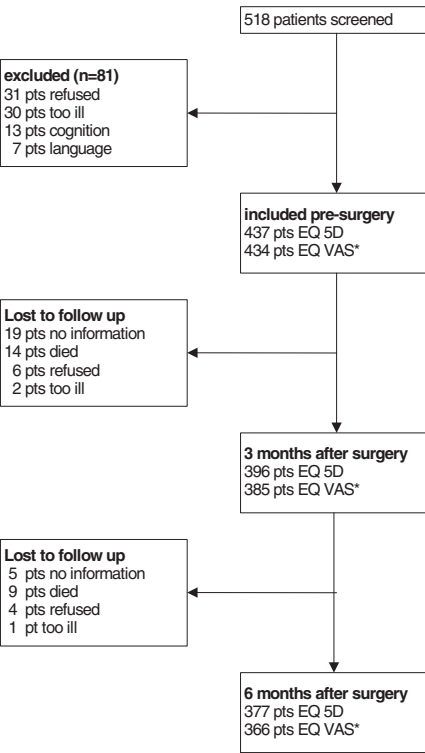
518 patients screened

excluded (n=81)
31 pts refused
30 pts too ill
13 pts cognition
7 pts language

included pre-surgery
437 pts EQ 5D
434 pts EQ VAS*

Lost to follow up
19 pts no information
14 pts died
6 pts refused
2 pts too ill

3 months after surgery
396 pts EQ 5D
385 pts EQ VAS*

Lost to follow up
5 pts no information
9 pts died
4 pts refused
1 pt too ill

6 months after surgery
377 pts EQ 5D
366 pts EQ VAS*